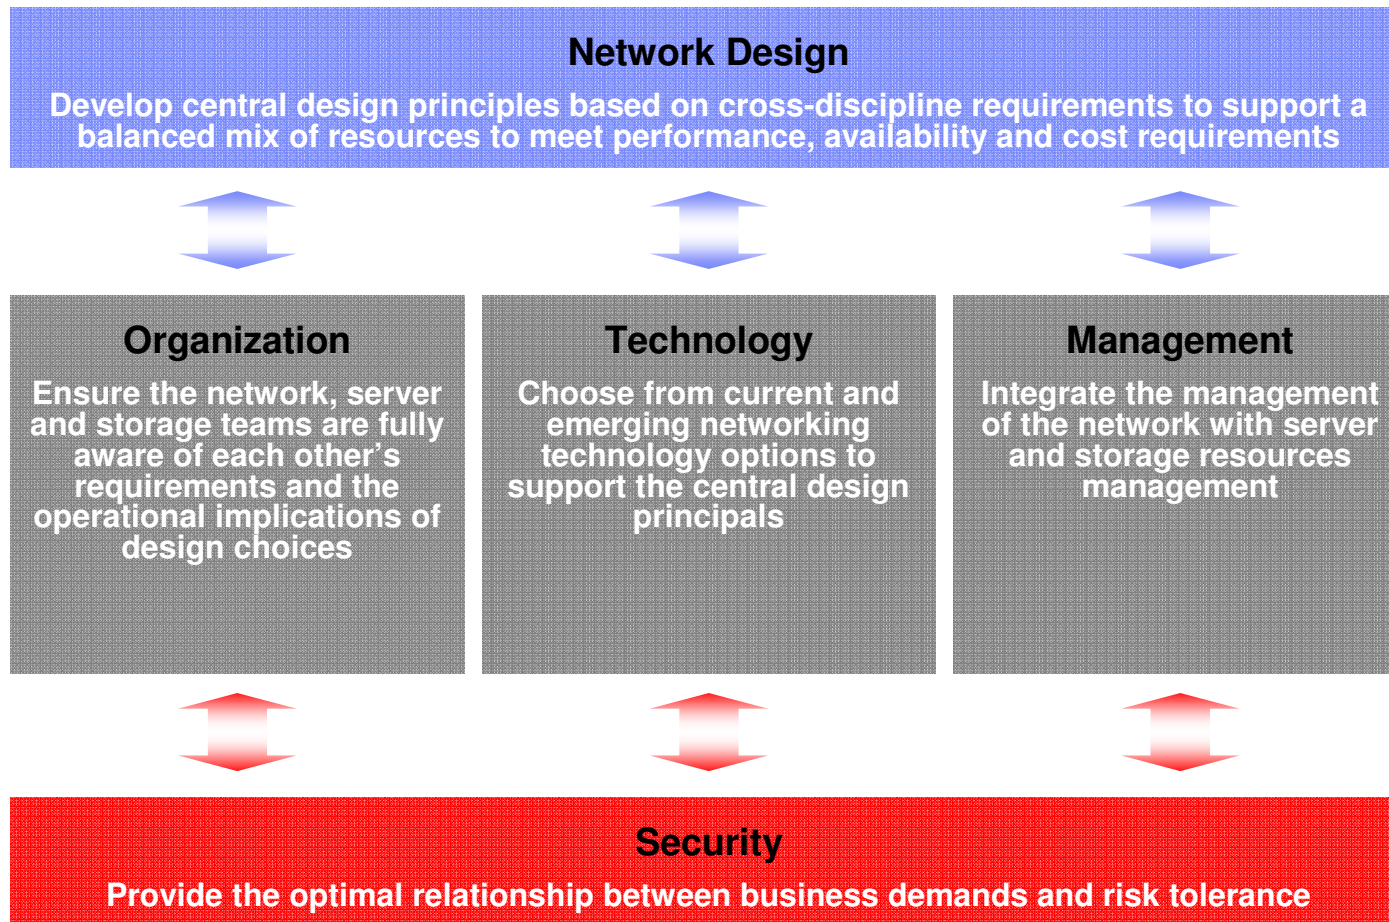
Network Design

Develop central design principles based on cross-discipline requirements to support a balanced mix of resources to meet performance, availability and cost requirements

Organization

Ensure the network, server and storage teams are fully aware of each other's requirements and the operational implications of design choices

Technology

Choose from current and emerging networking technology options to support the central design principals

Management

Integrate the management of the network with server and storage resources management

Security

Provide the optimal relationship between business demands and risk tolerance